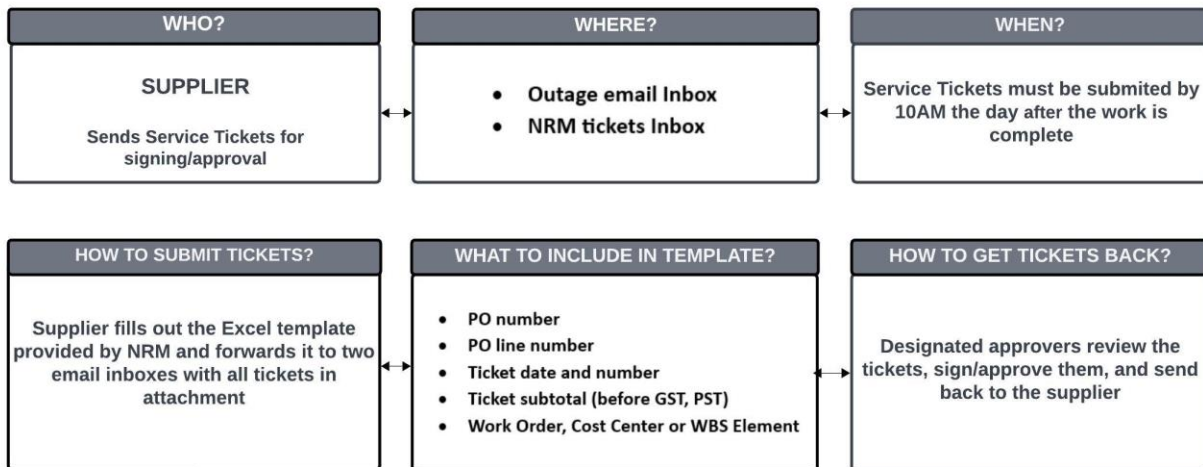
WHO?

SUPPLIER

Sends Service Tickets for signing/approval

WHERE?

- Outage email Inbox
- NRM tickets Inbox

WHEN?

Service Tickets must be submited by 10AM the day after the work is complete

HOW TO SUBMIT TICKETS?

Supplier fills out the Excel template provided by NRM and forwards it to two email inboxes with all tickets in attachment

WHAT TO INCLUDE IN TEMPLATE?

- PO number
- PO line number
- Ticket date and number
- Ticket subtotal (before GST, PST)
- Work Order, Cost Center or WBS Element

HOW TO GET TICKETS BACK?

Designated approvers review the tickets, sign/approve them, and send back to the supplier